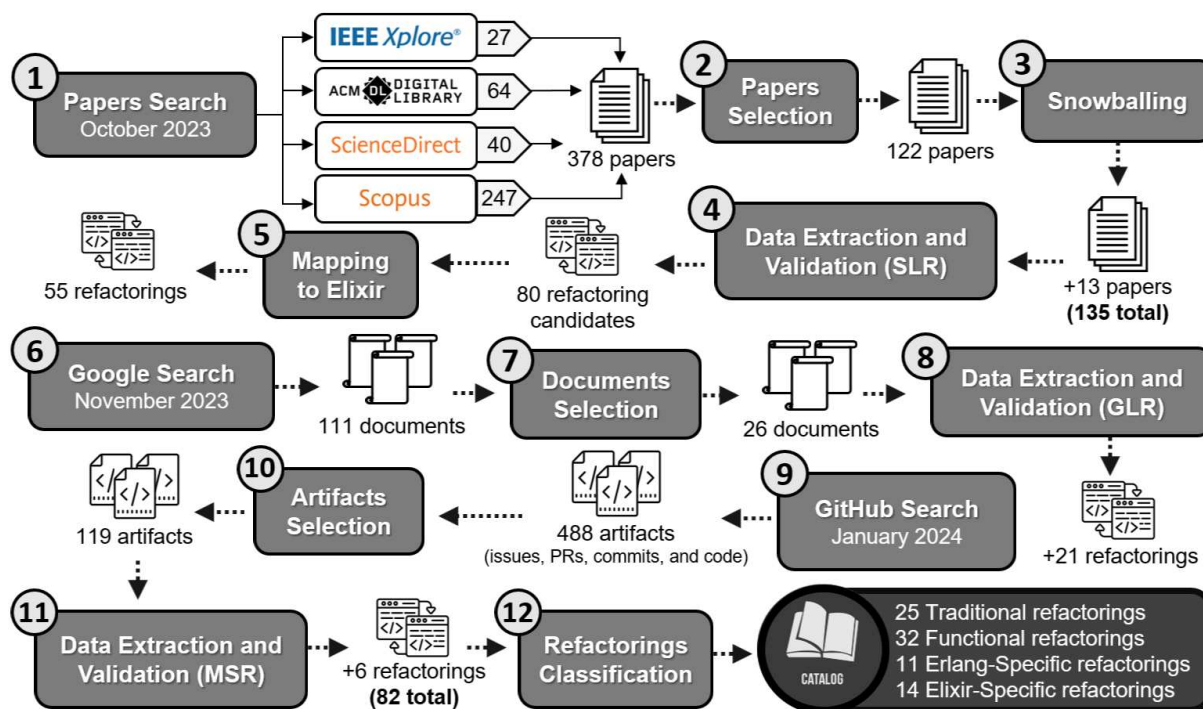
1
Papers Search
October 2023

IEEE Xplore® 27
ACM DL DIGITAL LIBRARY 64
ScienceDirect 40
Scopus 247

378 papers

2
Papers Selection

122 papers

3
Snowballing

+13 papers
(135 total)

4
Data Extraction and Validation (SLR)

80 refactoring candidates

5
Mapping to Elixir

55 refactorings

6
Google Search
November 2023

111 documents

7
Documents Selection

26 documents

8
Data Extraction and Validation (GLR)

+21 refactorings

9
GitHub Search
January 2024

488 artifacts
(issues, PRs, commits, and code)

10
Artifacts Selection

119 artifacts

11
Data Extraction and Validation (MSR)

+6 refactorings
(82 total)

12
Refactorings Classification

CATALOG

25 Traditional refactorings
32 Functional refactorings
11 Erlang-Specific refactorings
14 Elixir-Specific refactorings